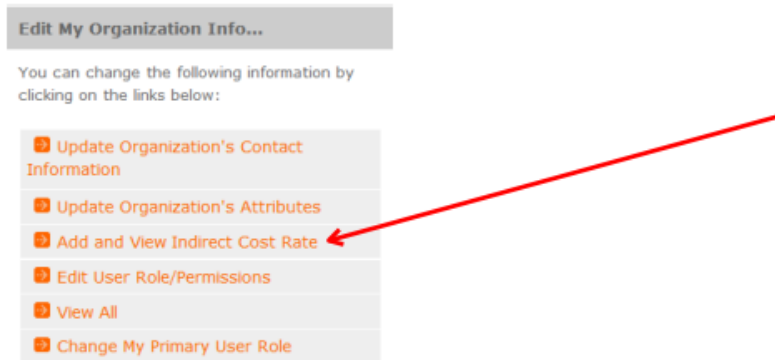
Edit My Organization Info...

You can change the following information by clicking on the links below:

Update Organization's Contact Information

Update Organization's Attributes

Add and View Indirect Cost Rate

Edit User Role/Permissions

View All

Change My Primary User Role